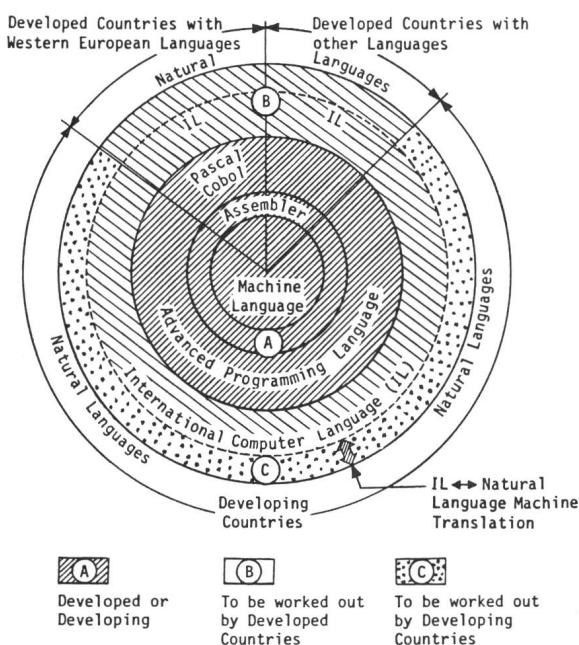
Developed Countries with Western European Languages

Developed Countries with other Languages

Natural Languages

B

IL

IL

Pascal

Cobol

Assembler

Machine Language

Advanced Programming Language

A

International Computer Language (IL)

Natural Languages

Natural Languages

C

Developing Countries

IL ↔ Natural Language Machine Translation

A
Developed or Developing

B
To be worked out by Developed Countries

C
To be worked out by Developing Countries